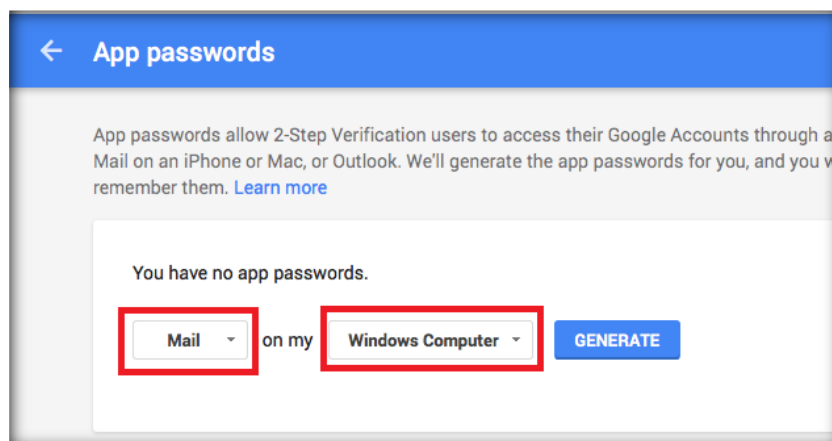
← App passwords

App passwords allow 2-Step Verification users to access their Google Accounts through a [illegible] Mail on an iPhone or Mac, or Outlook. We'll generate the app passwords for you, and you w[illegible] remember them. Learn more

You have no app passwords.

Mail on my Windows Computer GENERATE